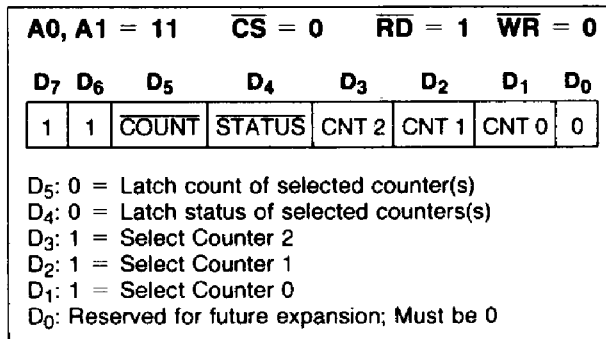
A0, A1 = 11 $\overline{CS}$ = 0 $\overline{RD}$ = 1 $\overline{WR}$ = 0

| $D_7$ | $D_6$ | $D_5$ | $D_4$ | $D_3$ | $D_2$ | $D_1$ | $D_0$ |
|---|---|---|---|---|---|---|---|
| 1 | 1 | $\overline{COUNT}$ | $\overline{STATUS}$ | CNT 2 | CNT 1 | CNT 0 | 0 |

$D_5$: 0 = Latch count of selected counter(s)
$D_4$: 0 = Latch status of selected counters(s)
$D_3$: 1 = Select Counter 2
$D_2$: 1 = Select Counter 1
$D_1$: 1 = Select Counter 0
$D_0$: Reserved for future expansion; Must be 0